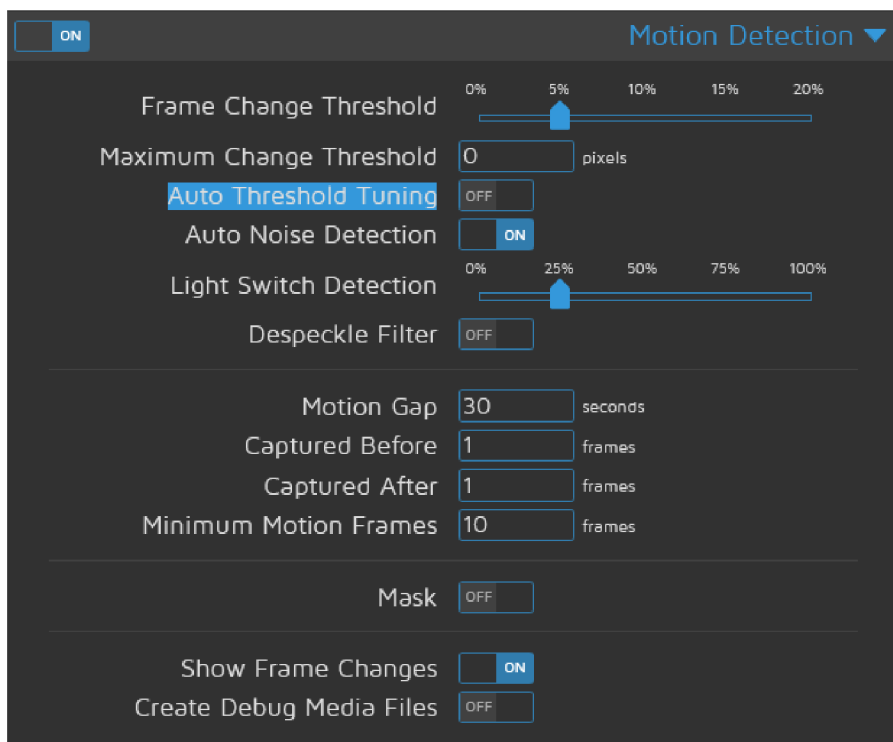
ON

Motion Detection

Frame Change Threshold
0% 5% 10% 15% 20%

Maximum Change Threshold 0 pixels

Auto Threshold Tuning OFF

Auto Noise Detection ON

Light Switch Detection
0% 25% 50% 75% 100%

Despeckle Filter OFF

Motion Gap 30 seconds

Captured Before 1 frames

Captured After 1 frames

Minimum Motion Frames 10 frames

Mask OFF

Show Frame Changes ON

Create Debug Media Files OFF